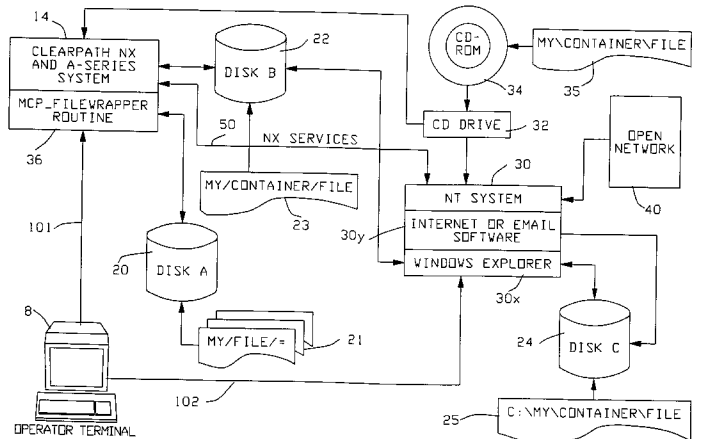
14
CLEARPATH NX AND A-SERIES SYSTEM
MCP_FILEWRAPPER ROUTINE
36
22
DISK B
50
NX SERVICES
MY/CONTAINER/FILE
23
CD-ROM
34
MY\CONTAINER\FILE
35
CD DRIVE
32
OPEN NETWORK
40
30
NT SYSTEM
INTERNET OR EMAIL SOFTWARE
30y
WINDOWS EXPLORER
30x
101
20
DISK A
MY/FILE/=
21
8
24
DISK C
102
25
C:\MY\CONTAINER\FILE
OPERATOR TERMINAL